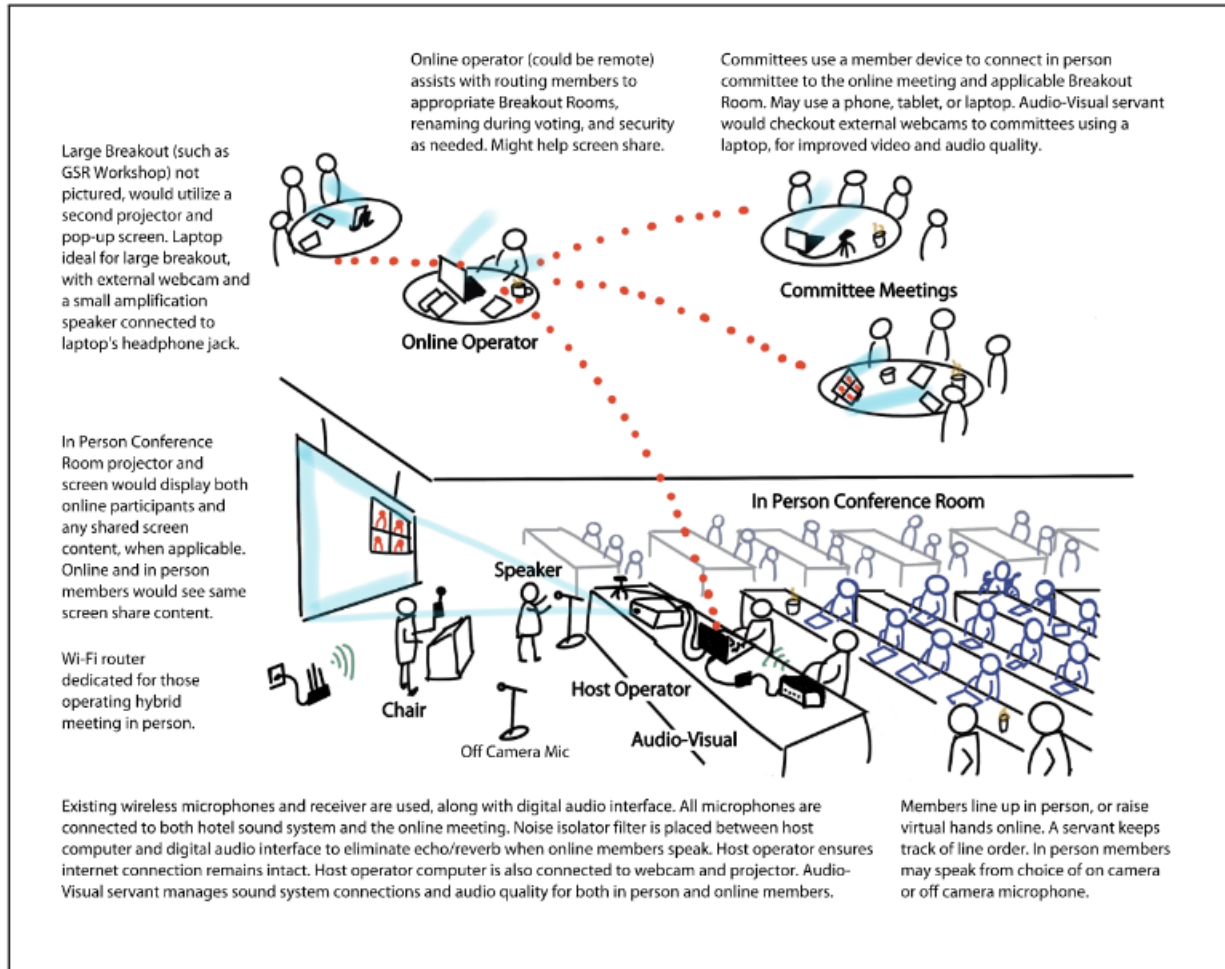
Online operator (could be remote) assists with routing members to appropriate Breakout Rooms, renaming during voting, and security as needed. Might help screen share.

Committees use a member device to connect in person committee to the online meeting and applicable Breakout Room. May use a phone, tablet, or laptop. Audio-Visual servant would checkout external webcams to committees using a laptop, for improved video and audio quality.

Large Breakout (such as GSR Workshop) not pictured, would utilize a second projector and pop-up screen. Laptop ideal for large breakout, with external webcam and a small amplification speaker connected to laptop's headphone jack.

Online Operator

Committee Meetings

In Person Conference Room projector and screen would display both online participants and any shared screen content, when applicable. Online and in person members would see same screen share content.

Wi-Fi router dedicated for those operating hybrid meeting in person.

In Person Conference Room

Speaker

Chair

Host Operator

Off Camera Mic

Audio-Visual

Existing wireless microphones and receiver are used, along with digital audio interface. All microphones are connected to both hotel sound system and the online meeting. Noise isolator filter is placed between host computer and digital audio interface to eliminate echo/reverb when online members speak. Host operator ensures internet connection remains intact. Host operator computer is also connected to webcam and projector. Audio-Visual servant manages sound system connections and audio quality for both in person and online members.

Members line up in person, or raise virtual hands online. A servant keeps track of line order. In person members may speak from choice of on camera or off camera microphone.